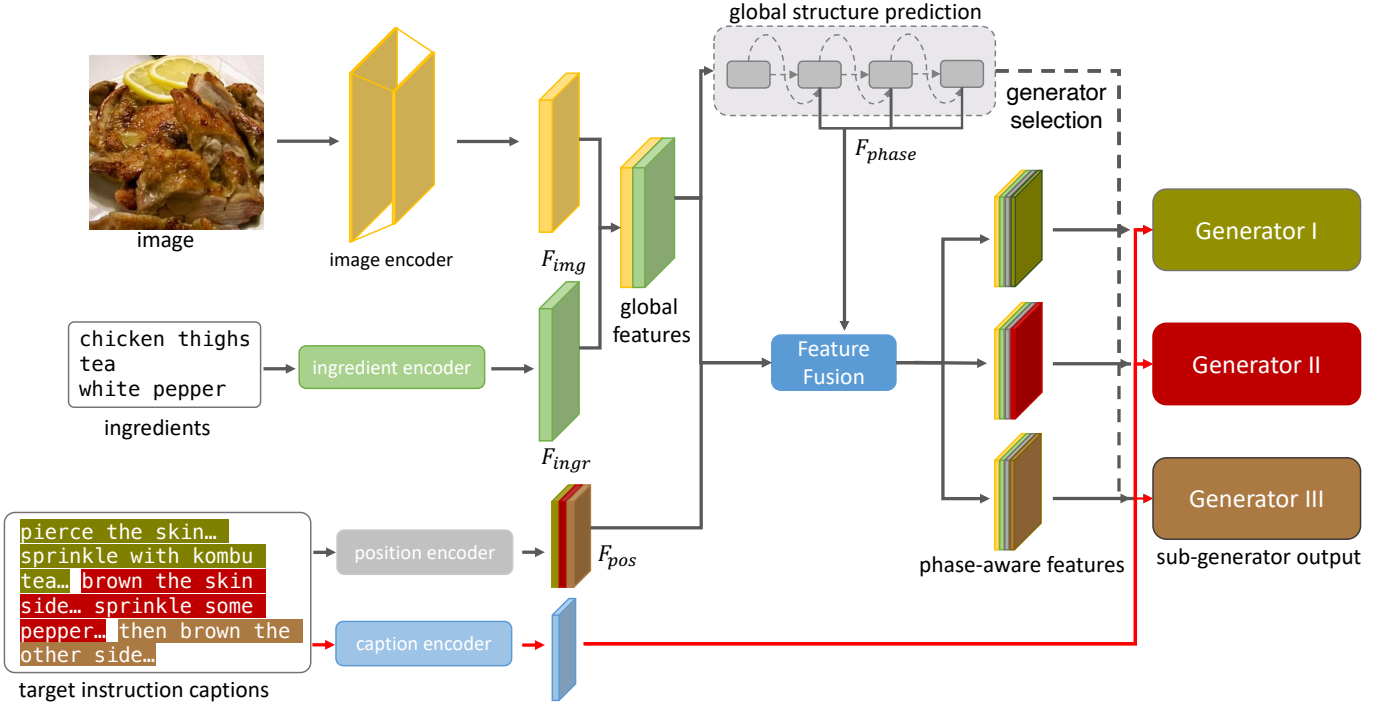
global structure prediction

generator selection

image

image encoder

$F_{img}$

global features

$F_{phase}$

chicken thighs
tea
white pepper

ingredients

ingredient encoder

$F_{ingr}$

Feature Fusion

Generator I

Generator II

Generator III

pierce the skin… sprinkle with kombu tea… brown the skin side… sprinkle some pepper… then brown the other side…

target instruction captions

position encoder

$F_{pos}$

caption encoder

phase-aware features

sub-generator output